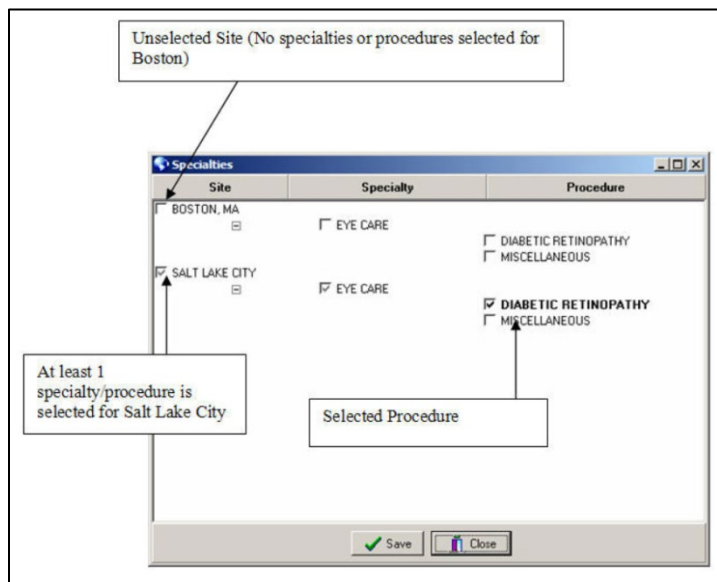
Unselected Site (No specialties or procedures selected for Boston)

Specialties

| Site | Specialty | Procedure |
|---|---|---|
| BOSTON, MA | | |
| | EYE CARE | |
| | | DIABETIC RETINOPATHY |
| | | MISCELLANEOUS |
| SALT LAKE CITY | | |
| | EYE CARE | |
| | | DIABETIC RETINOPATHY |
| | | MISCELLANEOUS |

At least 1 specialty/procedure is selected for Salt Lake City

Selected Procedure

Save Close